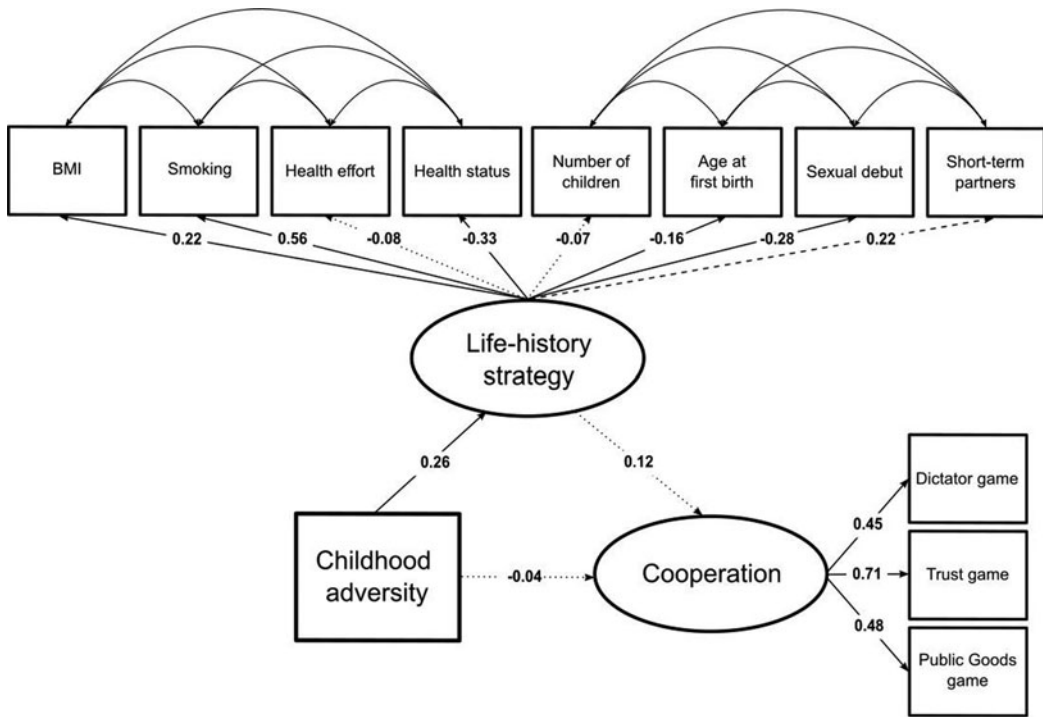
BMI
Smoking
Health effort
Health status
Number of children
Age at first birth
Sexual debut
Short-term partners
0.22
0.56
-0.08
-0.33
-0.07
-0.16
-0.28
0.22
Life-history strategy
0.26
0.12
Childhood adversity
-0.04
Cooperation
0.45
0.71
0.48
Dictator game
Trust game
Public Goods game